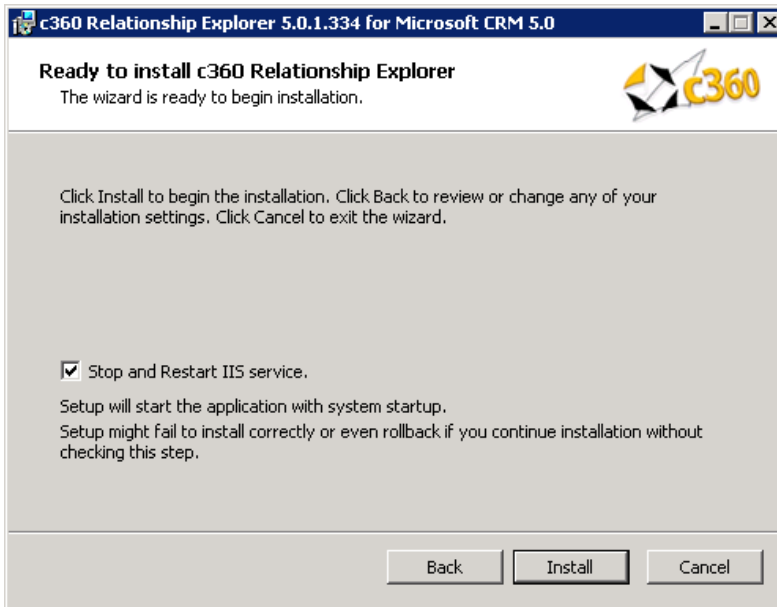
c360 Relationship Explorer 5.0.1.334 for Microsoft CRM 5.0

Ready to install c360 Relationship Explorer
The wizard is ready to begin installation.

c360

Click Install to begin the installation. Click Back to review or change any of your installation settings. Click Cancel to exit the wizard.

☑ Stop and Restart IIS service.

Setup will start the application with system startup.
Setup might fail to install correctly or even rollback if you continue installation without checking this step.

Back Install Cancel